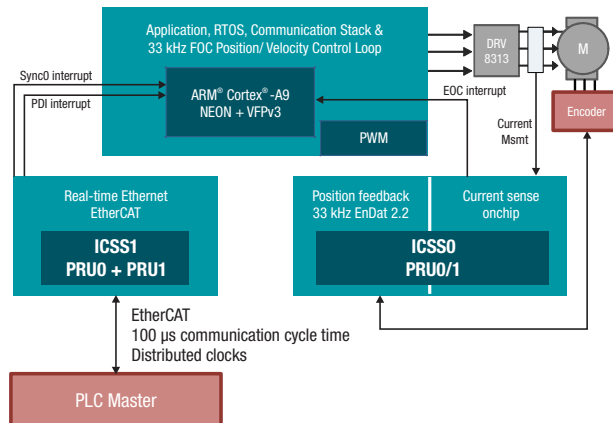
Application, RTOS, Communication Stack & 33 kHz FOC Position/ Velocity Control Loop

Sync0 interrupt

PDI interrupt

ARM® Cortex®-A9
NEON + VFPv3

EOC interrupt

PWM

DRV
8313

M

Encoder

Current
Msmt

Real-time Ethernet
EtherCAT

ICSS1
PRU0 + PRU1

Position feedback
33 kHz EnDat 2.2

Current sense
onchip

ICSS0
PRU0/1

EtherCAT
100 μs communication cycle time
Distributed clocks

PLC Master